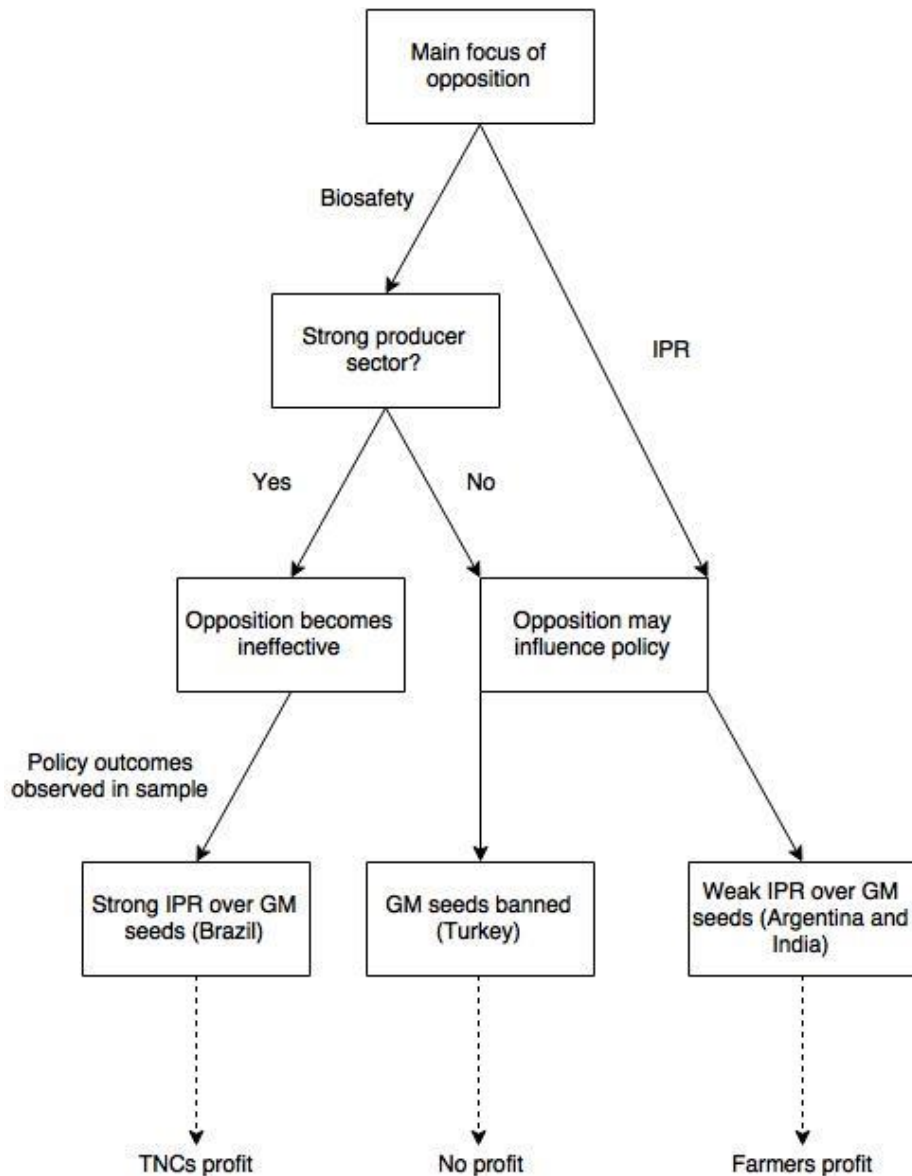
Main focus of opposition

Biosafety

IPR

Strong producer sector?

Yes

No

Opposition becomes ineffective

Opposition may influence policy

Policy outcomes observed in sample

Strong IPR over GM seeds (Brazil)

GM seeds banned (Turkey)

Weak IPR over GM seeds (Argentina and India)

TNCs profit

No profit

Farmers profit